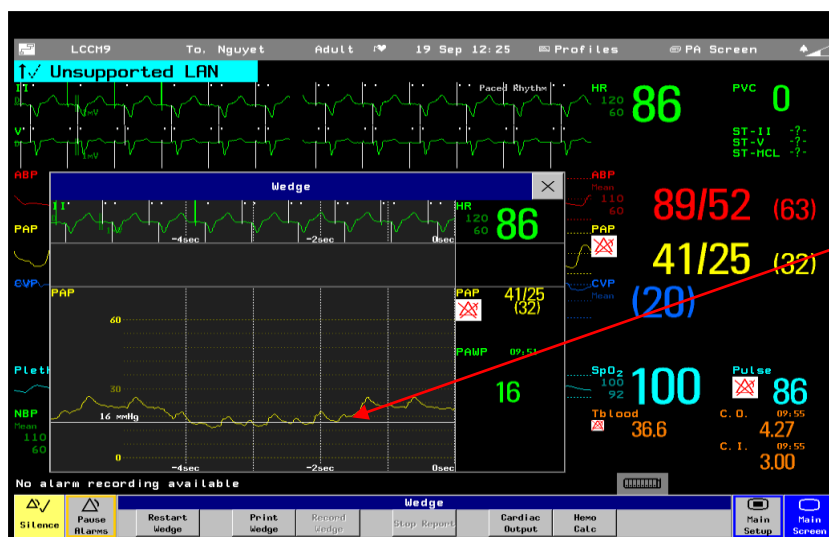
LCCM9 To. Nguyet Adult 19 Sep 12:25 Profiles PA Screen

Unsupported LAN

II
V
Paced Rhythm

HR 120 60 86

PVC 0

ST-II -?-
ST-V -?-
ST-MCL -?-

ABP
ABP Mean 110 60
89/52 (63)

PAP
PAP
41/25 (32)

CVP
CVP Mean
(20)

Pleth
SpO2 100 92
100

Pulse
86

NBP Mean 110 60

Tblood
36.6

C. O. 09:55
4.27

C. I. 09:55
3.00

Wedge

II
HR 120 60 86
-4sec -2sec 0sec

PAP
60
30
16 mmHg
0
-4sec -2sec 0sec

PAP 41/25 (32)

PAWP 09:51
16

No alarm recording available

Wedge

Silence
Pause Alarms
Restart Wedge
Print Wedge
Record Wedge
Stop Report
Cardiac Output
Hemo Calc
Main Setup
Main Screen